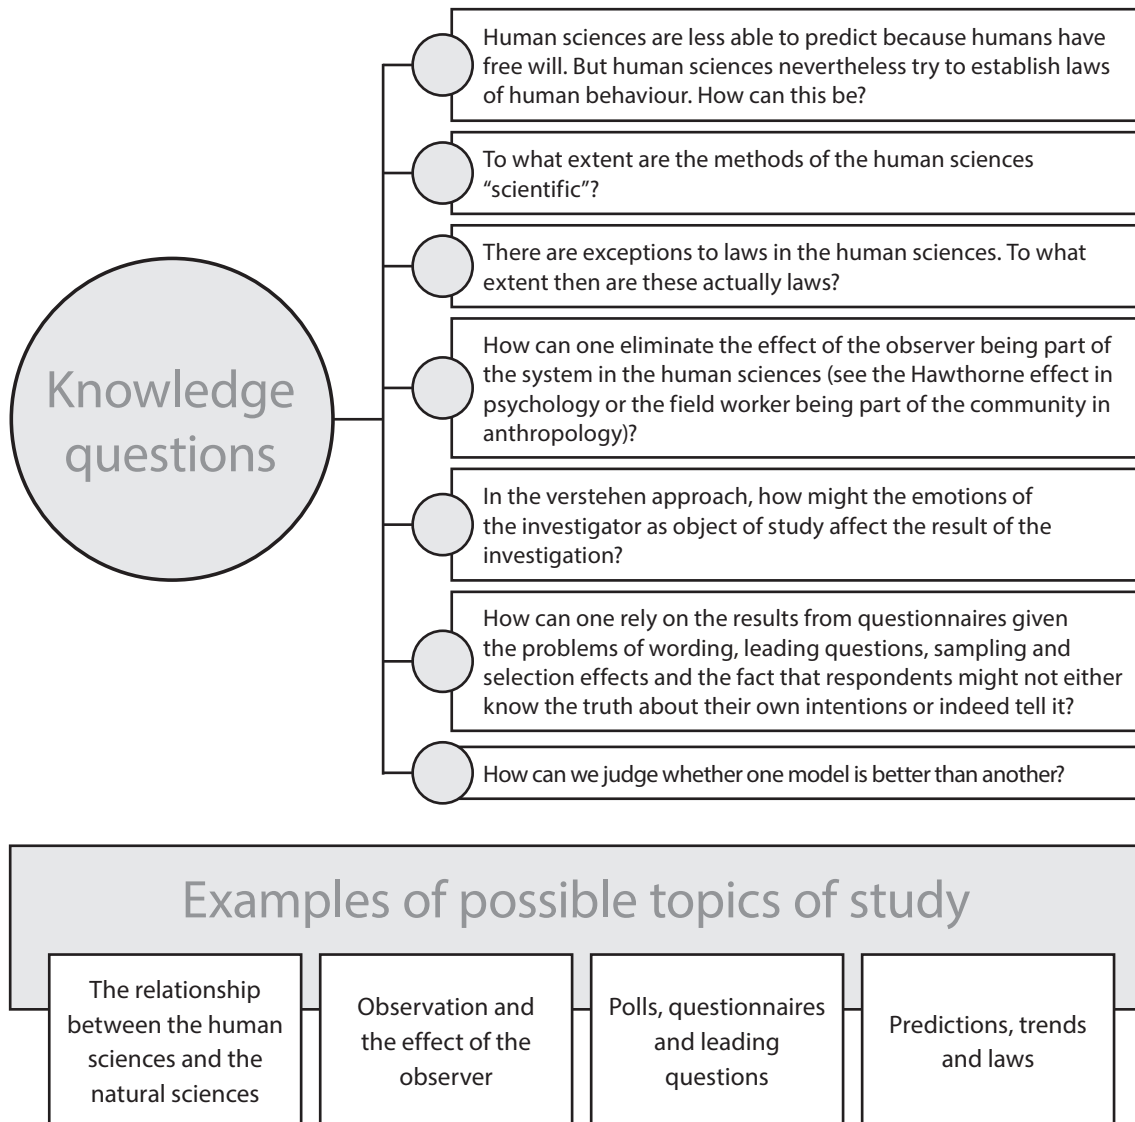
Knowledge questions

Human sciences are less able to predict because humans have free will. But human sciences nevertheless try to establish laws of human behaviour. How can this be?

To what extent are the methods of the human sciences "scientific"?

There are exceptions to laws in the human sciences. To what extent then are these actually laws?

How can one eliminate the effect of the observer being part of the system in the human sciences (see the Hawthorne effect in psychology or the field worker being part of the community in anthropology)?

In the verstehen approach, how might the emotions of the investigator as object of study affect the result of the investigation?

How can one rely on the results from questionnaires given the problems of wording, leading questions, sampling and selection effects and the fact that respondents might not either know the truth about their own intentions or indeed tell it?

How can we judge whether one model is better than another?

Examples of possible topics of study

The relationship between the human sciences and the natural sciences

Observation and the effect of the observer

Polls, questionnaires and leading questions

Predictions, trends and laws